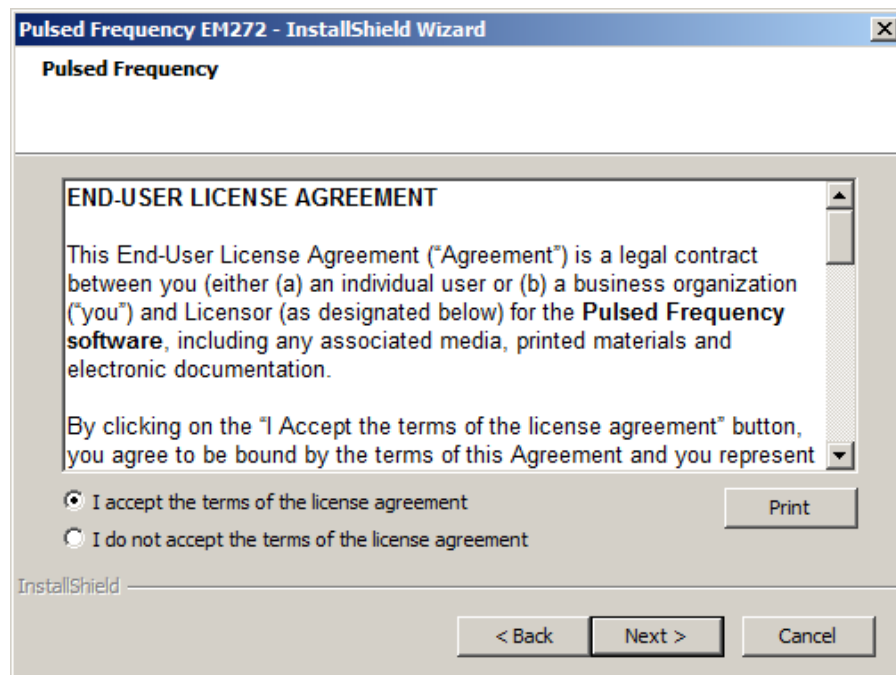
Pulsed Frequency EM272 - InstallShield Wizard

Pulsed Frequency

END-USER LICENSE AGREEMENT

This End-User License Agreement ("Agreement") is a legal contract between you (either (a) an individual user or (b) a business organization ("you") and Licensor (as designated below) for the **Pulsed Frequency software**, including any associated media, printed materials and electronic documentation.

By clicking on the "I Accept the terms of the license agreement" button, you agree to be bound by the terms of this Agreement and you represent

I accept the terms of the license agreement

I do not accept the terms of the license agreement

Print

InstallShield

< Back

Next >

Cancel